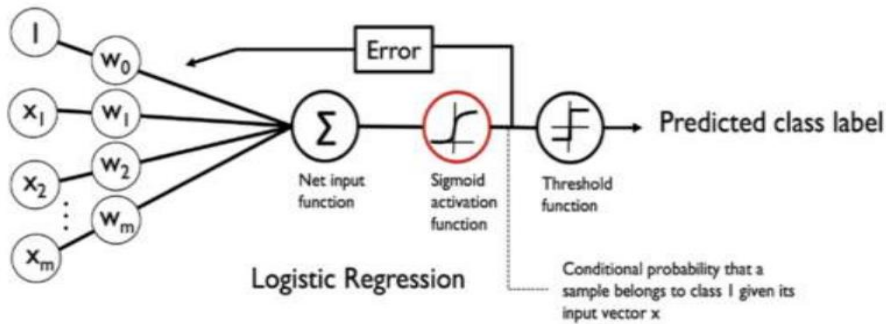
1

$w_0$

Error

$x_1$

$w_1$

$w_2$

$x_2$

$\vdots$

$w_m$

$x_m$

$\Sigma$

Net input function

Sigmoid activation function

Threshold function

Predicted class label

Logistic Regression

Conditional probability that a sample belongs to class 1 given its input vector x